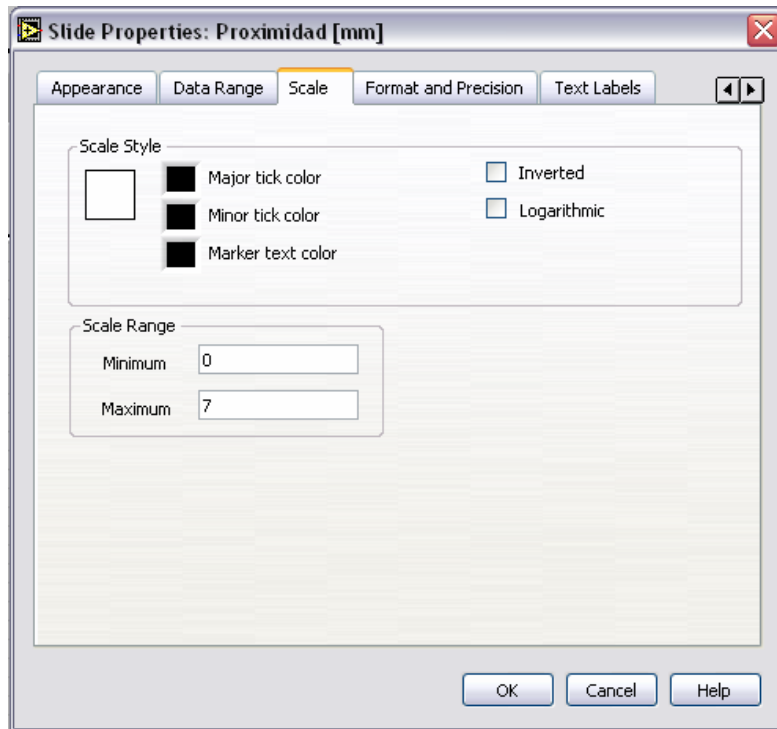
Slide Properties: Proximidad [mm]

Appearance | Data Range | Scale | Format and Precision | Text Labels

Scale Style

Major tick color

Minor tick color

Marker text color

Inverted

Logarithmic

Scale Range

Minimum 0

Maximum 7

OK Cancel Help